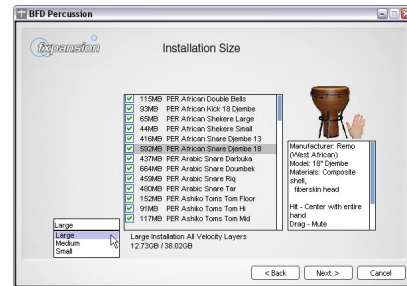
BFD Percussion

fxpansion

Installation Size

115MB PER African Double Bells
93MB PER African Kick 18 Djembe
65MB PER African Shekere Large
44MB PER African Shekere Small
416MB PER African Snare Djembe 13
592MB PER African Snare Djembe 18
437MB PER Arabic Snare Darbuka
664MB PER Arabic Snare Doumbek
459MB PER Arabic Snare Riq
480MB PER Arabic Snare Tar
152MB PER Ashiko Toms Tom Floor
91MB PER Ashiko Toms Tom Hi
117MB PER Ashiko Toms Tom Mid

Manufacturer: Remo (West African)
Model: 18" Djembe
Materials: Composite shell,
tiberskin head

Hit - Center with entire hand
Drag - Mute

Large
Large
Medium
Small

Large Installation All Velocity Layers
12.73GB / 38.02GB

< Back Next > Cancel